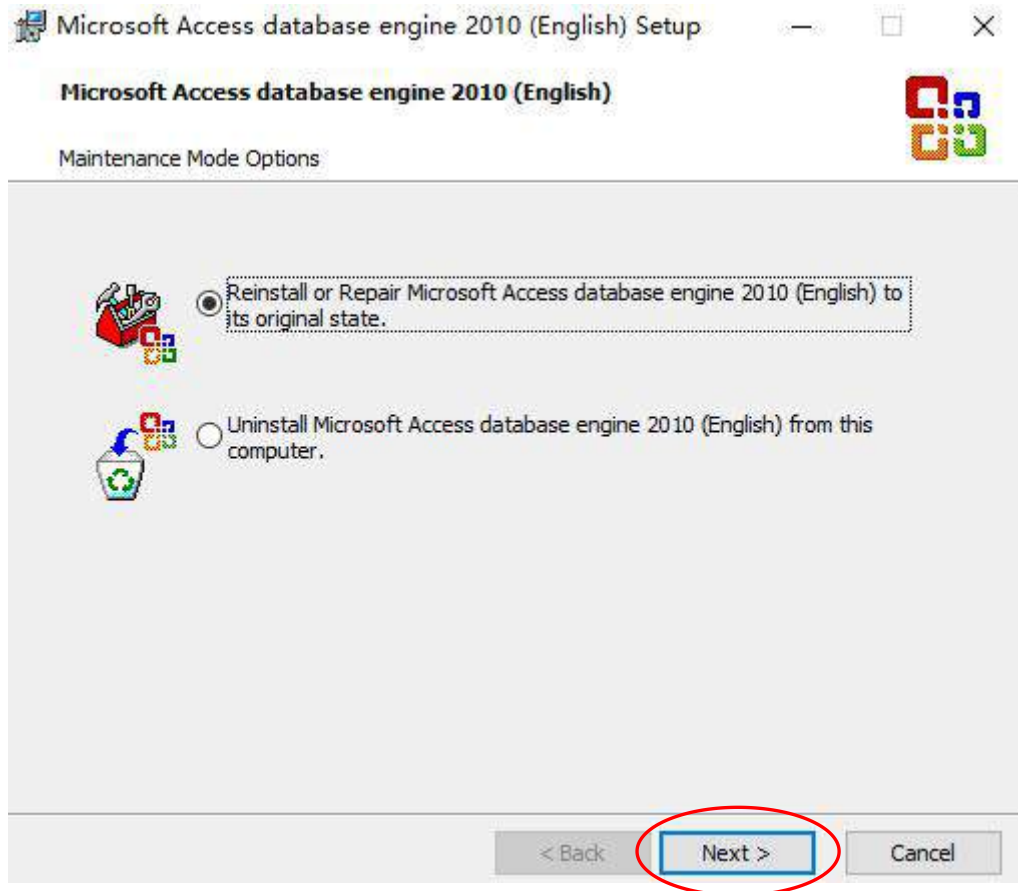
Microsoft Access database engine 2010 (English) Setup

Microsoft Access database engine 2010 (English)

Maintenance Mode Options

Reinstall or Repair Microsoft Access database engine 2010 (English) to its original state.

Uninstall Microsoft Access database engine 2010 (English) from this computer.

< Back

Next >

Cancel